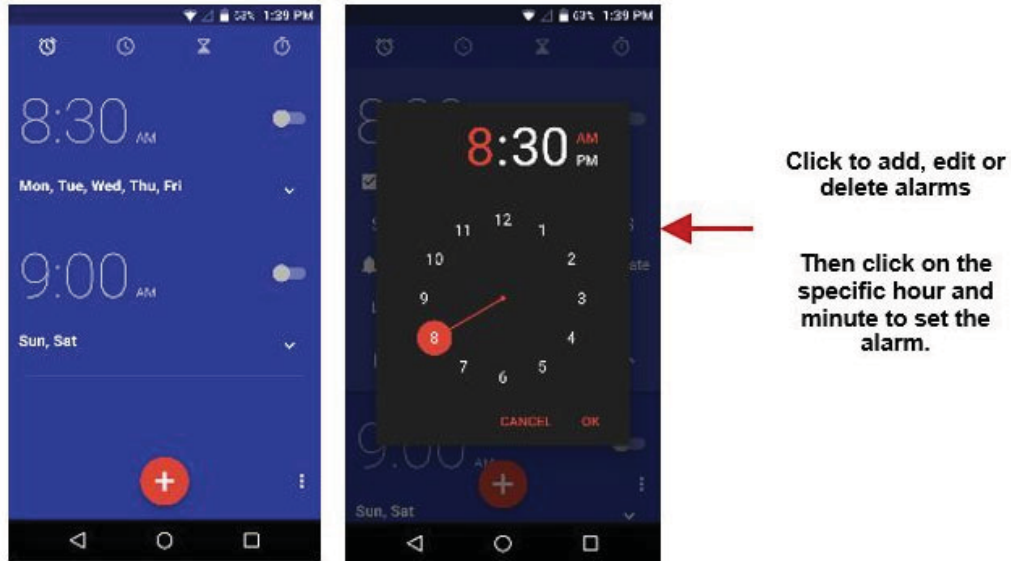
63% 1:39 PM

8:30 AM

Mon, Tue, Wed, Thu, Fri

9:00 AM

Sun, Sat

63% 1:39 PM

8:30 AM PM

12
11
1
10
2
9
3
8
4
7
5
6

CANCEL OK

Sun, Sat

Click to add, edit or delete alarms

Then click on the specific hour and minute to set the alarm.